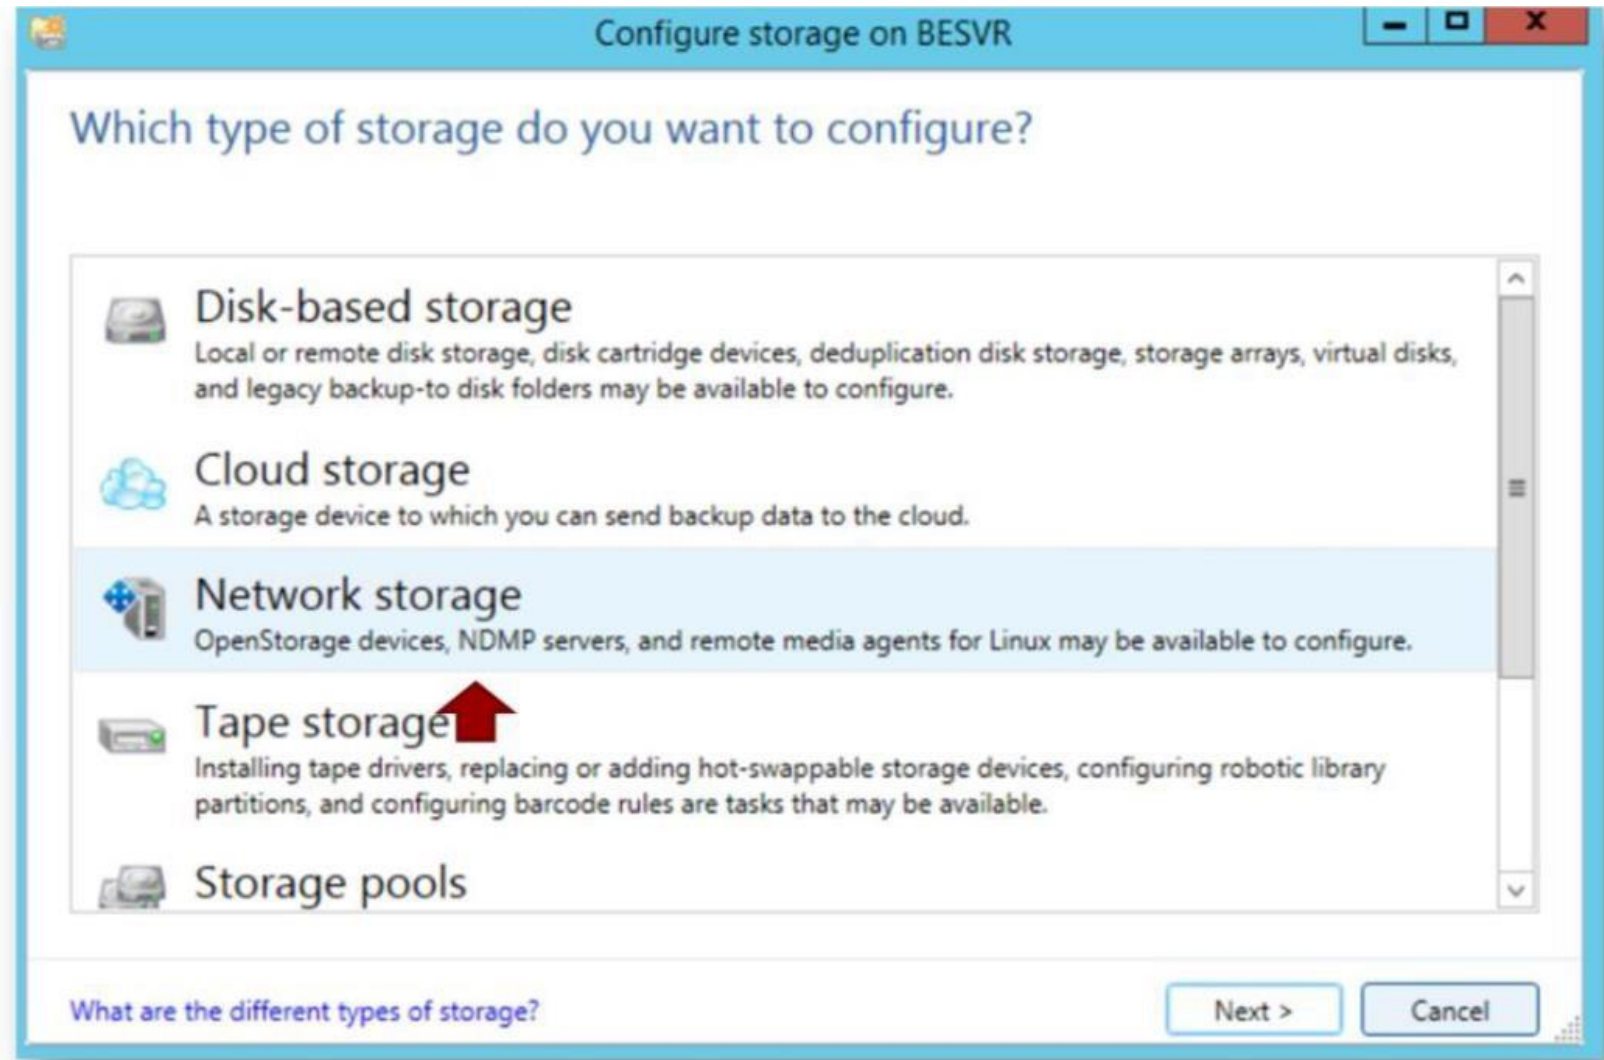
Configure storage on BESVR

Which type of storage do you want to configure?

Disk-based storage
Local or remote disk storage, disk cartridge devices, deduplication disk storage, storage arrays, virtual disks, and legacy backup-to disk folders may be available to configure.

Cloud storage
A storage device to which you can send backup data to the cloud.

Network storage
OpenStorage devices, NDMP servers, and remote media agents for Linux may be available to configure.

Tape storage
Installing tape drivers, replacing or adding hot-swappable storage devices, configuring robotic library partitions, and configuring barcode rules are tasks that may be available.

Storage pools

What are the different types of storage?

Next >

Cancel